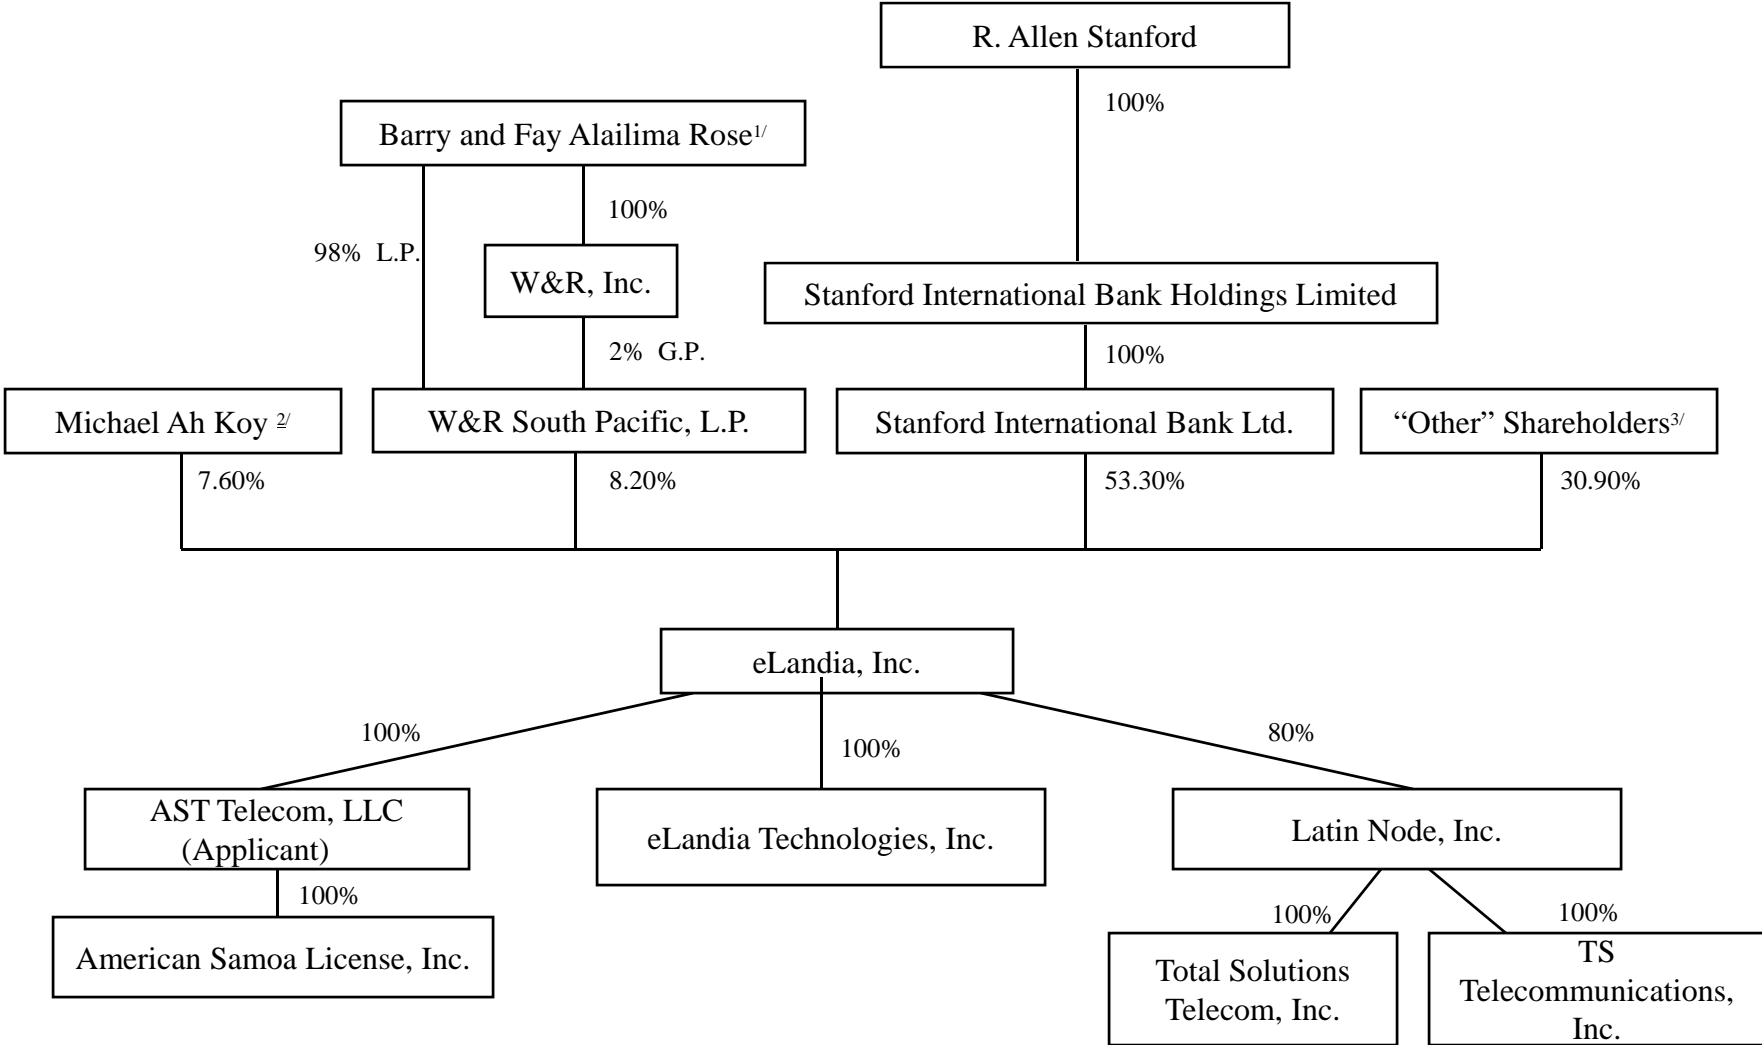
R. Allen Stanford

100%

Barry and Fay Alailima Rose$^{1/}$

100%

98% L.P.

W&R, Inc.

Stanford International Bank Holdings Limited

2% G.P.

100%

Michael Ah Koy $^{2/}$

W&R South Pacific, L.P.

Stanford International Bank Ltd.

"Other" Shareholders$^{3/}$

7.60%

8.20%

53.30%

30.90%

eLandia, Inc.

100%

100%

80%

AST Telecom, LLC (Applicant)

eLandia Technologies, Inc.

Latin Node, Inc.

100%

American Samoa License, Inc.

100%

100%

Total Solutions Telecom, Inc.

TS Telecommunications, Inc.